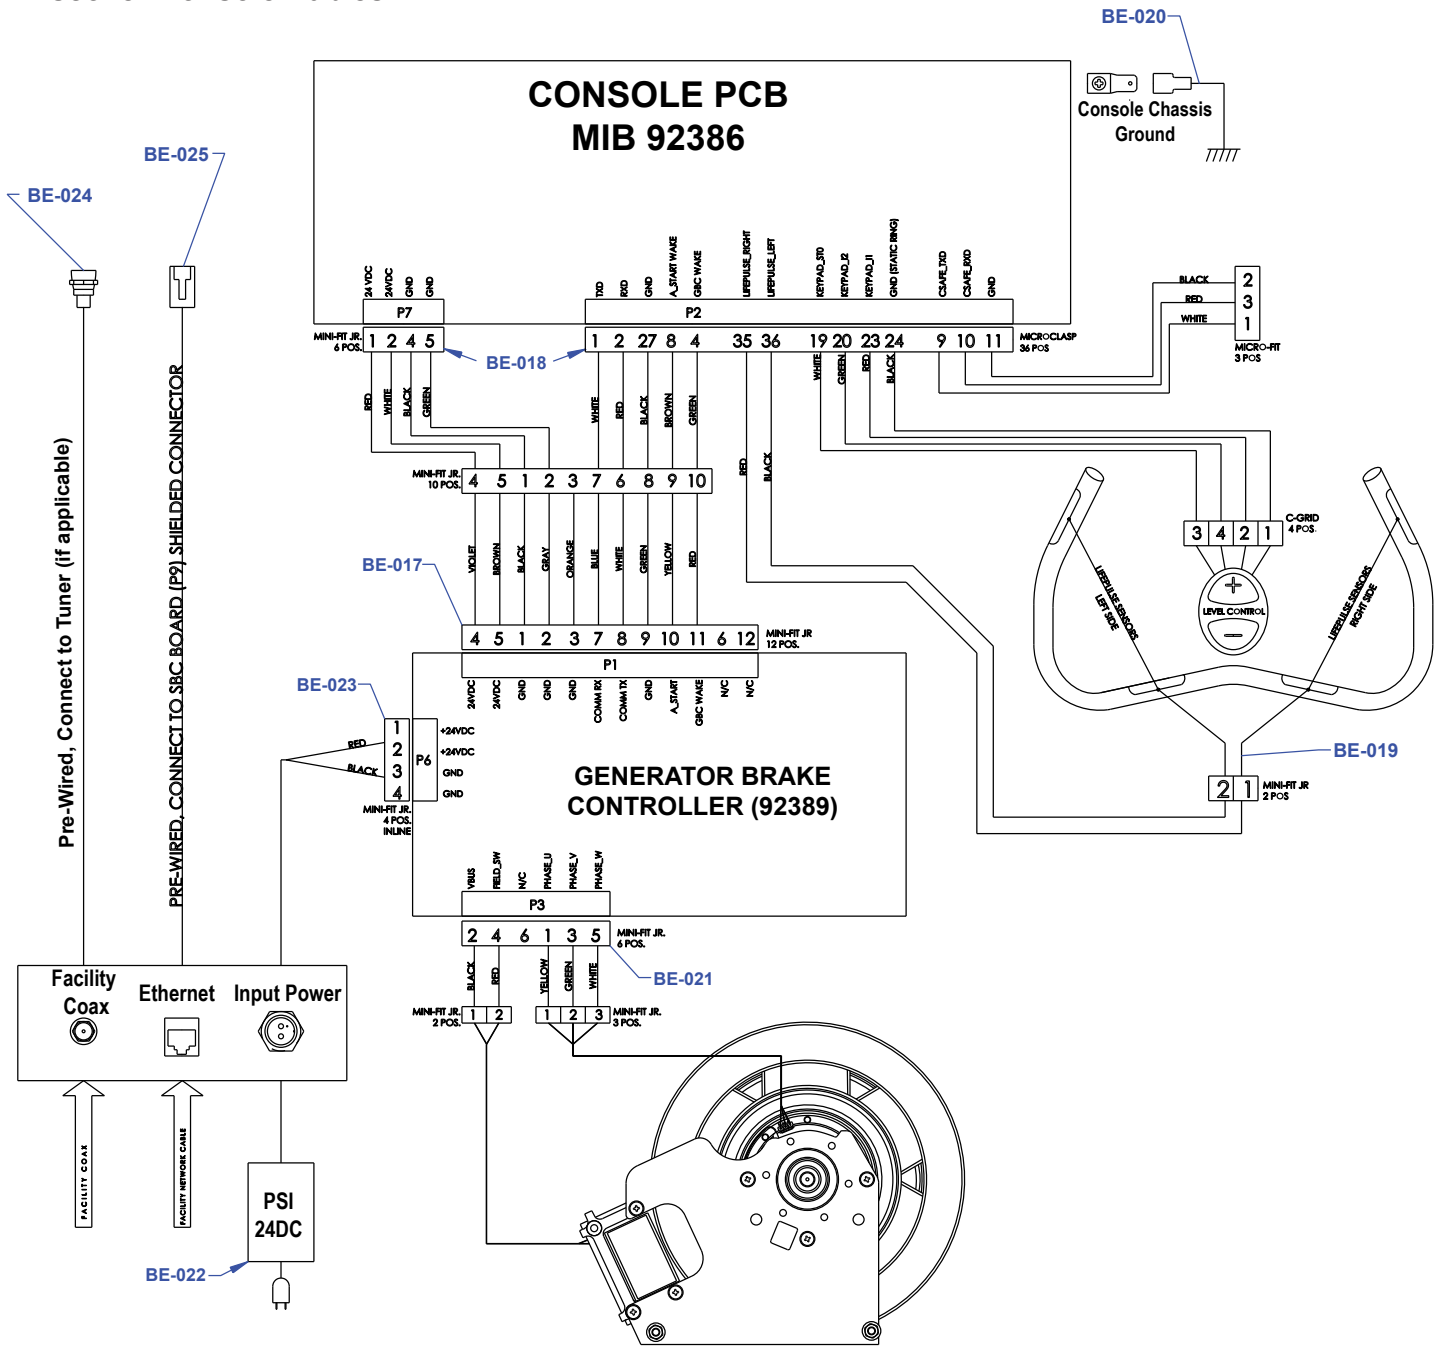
CONSOLE PCB
MIB 92386

BE-020
Console Chassis Ground

BE-025
BE-024

24 VDC 24VDC GND GND
P7
MINI-FIT JR. 6 POS.
1 2 4 5

TXD RXD GND A_START WAKE GBC WAKE LIFEPULSE_RIGHT LIFEPULSE_LEFT KEYPAD_STO KEYPAD_I2 KEYPAD_I1 GND (STATIC RING) CSAFE_TXD CSAFE_RXD GND
P2
1 2 27 8 4 35 36 19 20 23 24 9 10 11
MICROCLASP 36 POS

BE-018

BLACK RED WHITE
2 3 1
MICRO-FIT 3 POS

RED WHITE BLACK GREEN
WHITE RED BLACK BROWN GREEN
WHITE GREEN RED BLACK
RED BLACK

MINI-FIT JR. 10 POS.
4 5 1 2 3 7 6 8 9 10

C-GRID 4 POS.
3 4 2 1
LEVEL CONTROL
LIFEPULSE SENSORS LEFT SIDE
LIFEPULSE SENSORS RIGHT SIDE

BE-017
VIOLET BROWN BLACK GRAY ORANGE BLUE WHITE GREEN YELLOW RED
4 5 1 2 3 7 8 9 10 11 6 12
MINI-FIT JR 12 POS.
P1
24VDC 24VDC GND GND GND COMM RX COMM TX GND A_START GBC WAKE N/C N/C

BE-023
RED BLACK
1 2 3 4
P6
+24VDC +24VDC GND GND
MINI-FIT JR. 4 POS. INLINE

GENERATOR BRAKE CONTROLLER (92389)

BE-019
2 1
MINI-FIT JR 2 POS

Pre-Wired, Connect to Tuner (if applicable)
PRE-WIRED, CONNECT TO SBC BOARD (P9) SHIELDED CONNECTOR

VBUS FIELD_SW N/C PHASE_U PHASE_V PHASE_W
P3
2 4 6 1 3 5
MINI-FIT JR. 6 POS.
BE-021
BLACK RED YELLOW GREEN WHITE
MINI-FIT JR. 2 POS.
1 2
1 2 3
MINI-FIT JR. 3 POS.

Facility Coax
Ethernet
Input Power
FACILITY COAX
FACILITY NETWORK CABLE
PSI 24DC
BE-022